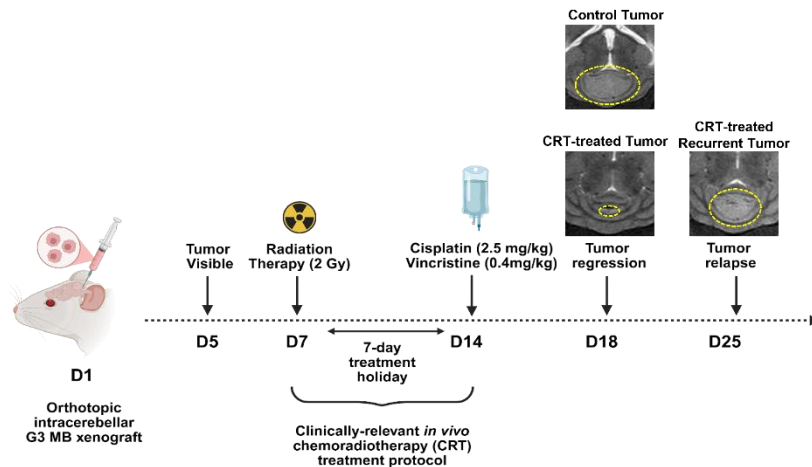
Control Tumor

CRT-treated Tumor

CRT-treated Recurrent Tumor

Tumor Visible

Radiation Therapy (2 Gy)

Cisplatin (2.5 mg/kg) Vincristine (0.4mg/kg)

Tumor regression

Tumor relapse

D5

D7

7-day treatment holiday

D14

D18

D25

D1

Orthotopic intracerebellar G3 MB xenograft

Clinically-relevant *in vivo* chemoradiotherapy (CRT) treatment protocol